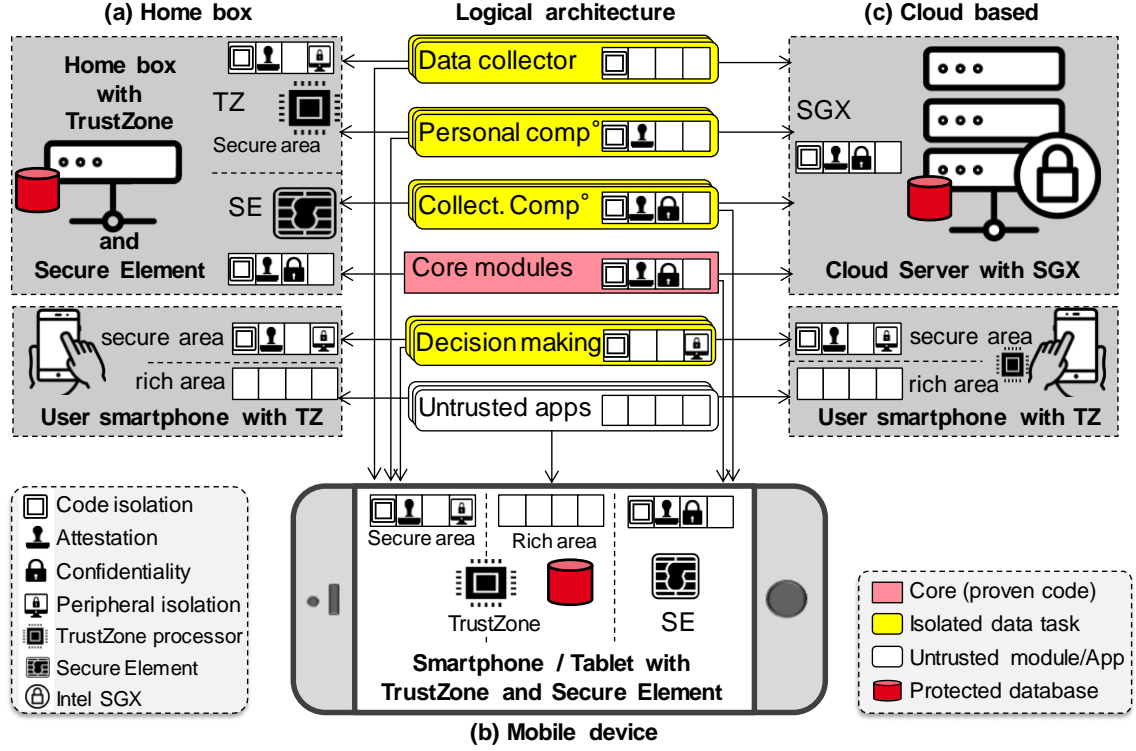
(a) Home box

Logical architecture

(c) Cloud based

Home box with TrustZone

TZ

Secure area

SE

and Secure Element

Data collector

Personal comp°

Collect. Comp°

Core modules

Decision making

Untrusted apps

SGX

Cloud Server with SGX

secure area

rich area

User smartphone with TZ

secure area

rich area

User smartphone with TZ

Code isolation
Attestation
Confidentiality
Peripheral isolation
TrustZone processor
Secure Element
Intel SGX

Secure area

Rich area

TrustZone

SE

Smartphone / Tablet with TrustZone and Secure Element

(b) Mobile device

Core (proven code)
Isolated data task
Untrusted module/App
Protected database